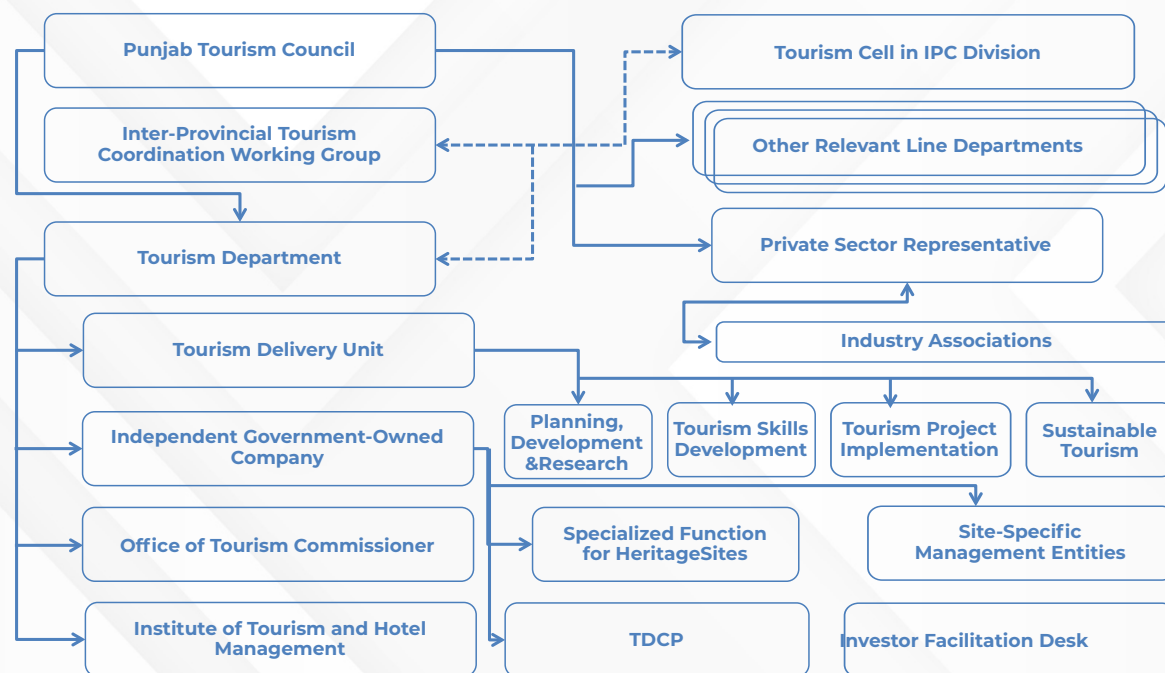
Punjab Tourism Council

Tourism Cell in IPC Division

Inter-Provincial Tourism Coordination Working Group

Other Relevant Line Departments

Tourism Department

Private Sector Representative

Industry Associations

Tourism Delivery Unit

Planning, Development &Research

Tourism Skills Development

Tourism Project Implementation

Sustainable Tourism

Independent Government-Owned Company

Specialized Function for HeritageSites

Site-Specific Management Entities

Office of Tourism Commissioner

Institute of Tourism and Hotel Management

TDCP

Investor Facilitation Desk